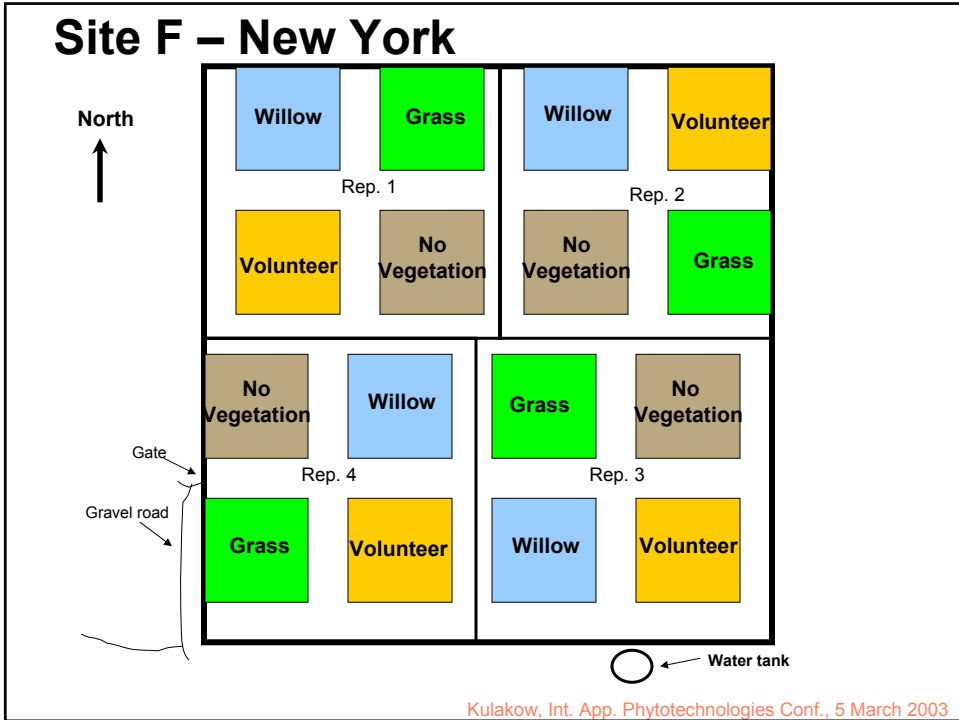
Site F – New York

North

Willow

Grass

Rep. 1

Volunteer

No Vegetation

Willow

Volunteer

Rep. 2

No Vegetation

Grass

No Vegetation

Willow

Rep. 4

Grass

Volunteer

Grass

No Vegetation

Rep. 3

Willow

Volunteer

Gate

Gravel road

Water tank

Kulakow, Int. App. Phytotechnologies Conf., 5 March 2003